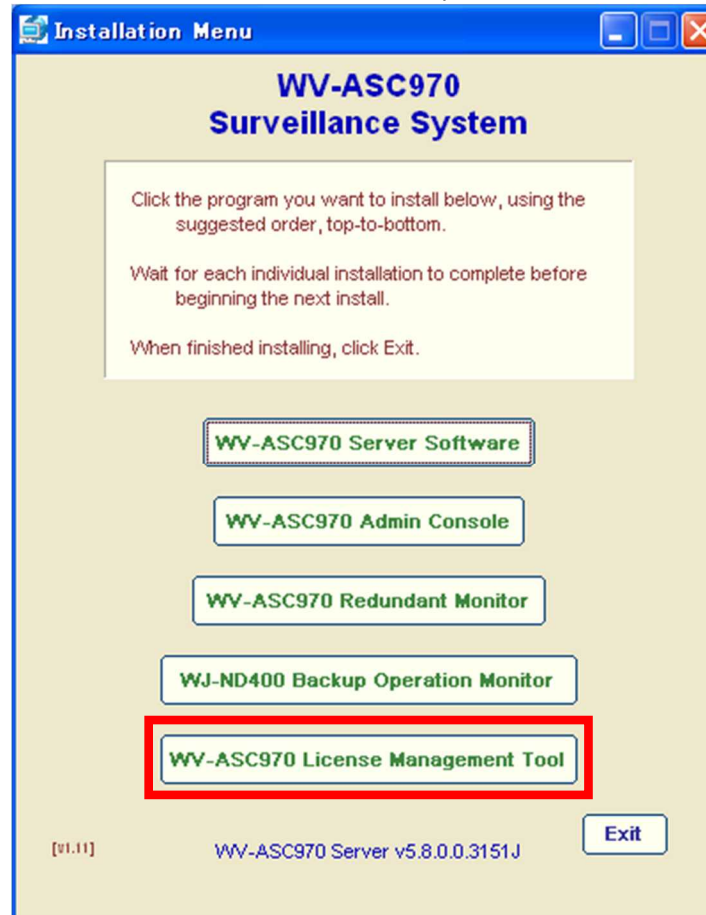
Installation Menu

WV-ASC970
Surveillance System

Click the program you want to install below, using the suggested order, top-to-bottom.

Wait for each individual installation to complete before beginning the next install.

When finished installing, click Exit.

WV-ASC970 Server Software

WV-ASC970 Admin Console

WV-ASC970 Redundant Monitor

WJ-ND400 Backup Operation Monitor

WV-ASC970 License Management Tool

Exit

[V1.11]

WV-ASC970 Server v5.8.0.0.3151J